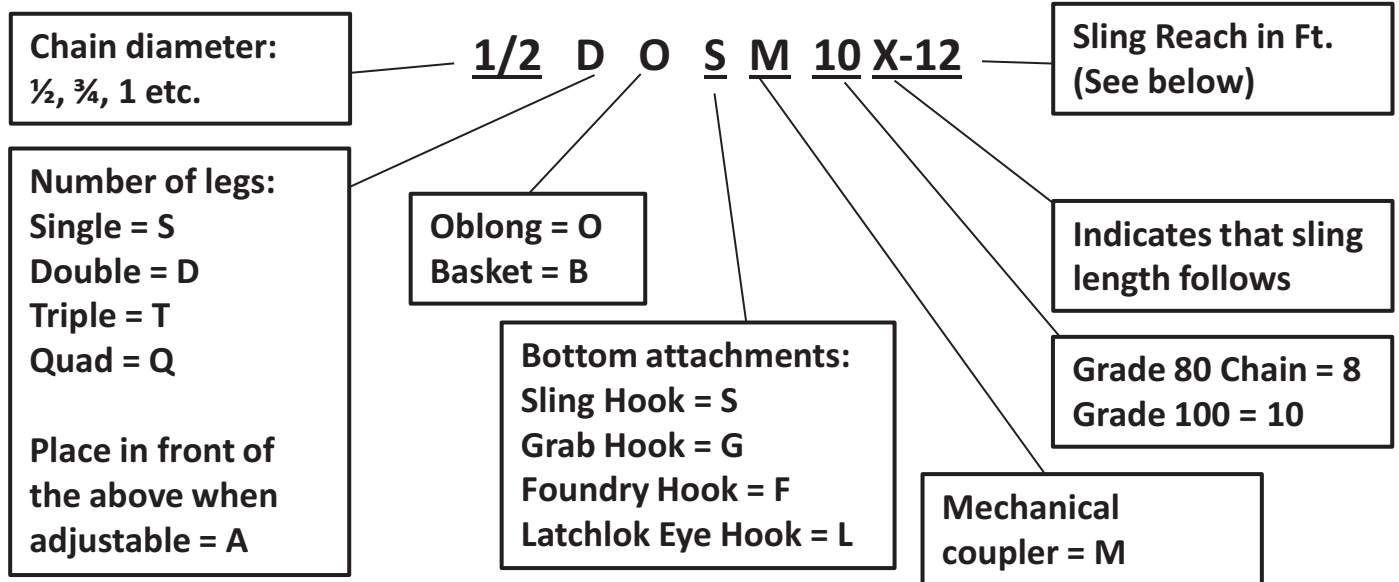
Chain diameter: ½, ¾, 1 etc.

1/2 D O S M 10 X-12

Sling Reach in Ft. (See below)

Number of legs:
Single = S
Double = D
Triple = T
Quad = Q

Place in front of the above when adjustable = A

Oblong = O
Basket = B

Indicates that sling length follows

Bottom attachments:
Sling Hook = S
Grab Hook = G
Foundry Hook = F
Latchlok Eye Hook = L

Grade 80 Chain = 8
Grade 100 = 10

Mechanical coupler = M